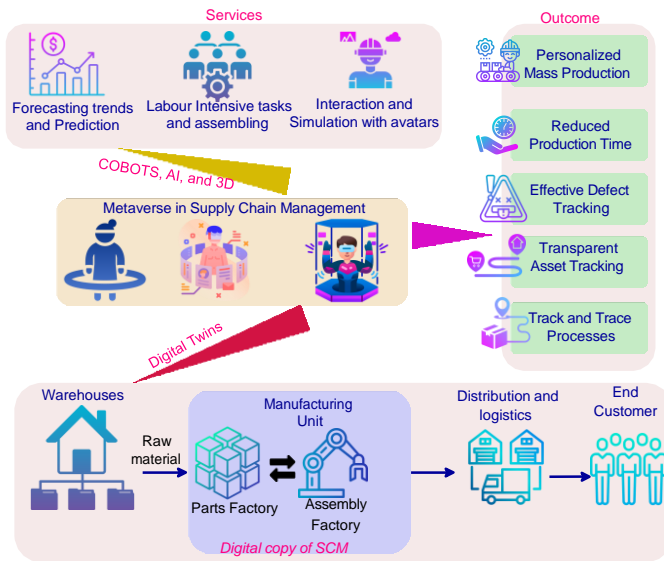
Services

Forecasting trends and Prediction

Labour Intensive tasks and assembling

Interaction and Simulation with avatars

Outcome

Personalized Mass Production

Reduced Production Time

Effective Defect Tracking

Transparent Asset Tracking

Track and Trace Processes

COBOTS, AI, and 3D

Metaverse in Supply Chain Management

Digital Twins

Warehouses

Raw material

Manufacturing Unit

Parts Factory

Assembly Factory

Digital copy of SCM

Distribution and logistics

End Customer